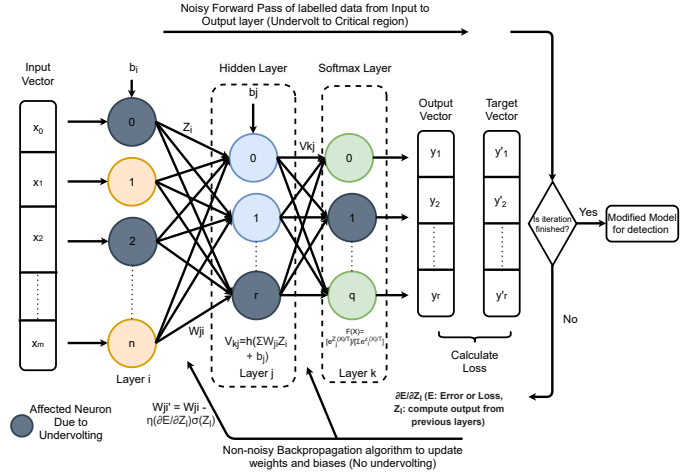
Noisy Forward Pass of labelled data from Input to Output layer (Undervolt to Critical region)

Input Vector

$x_0$
$x_1$
$x_2$
$x_m$

$b_i$

0
1
2
n

Layer i

$Z_i$

Wji

Hidden Layer

bj

0
1
r

$V_{kj}$=h($\Sigma W_{ji} Z_i$ + $b_j$)

Layer j

Vkj

Softmax Layer

0
1
q

F(X)= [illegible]

Layer k

Output Vector

$y_1$
$y_2$
$y_r$

Target Vector

$y'_1$
$y'_2$
$y'_r$

Calculate Loss

Is iteration finished?

Yes

Modified Model for detection

No

$\partial E/\partial Z_i$ (E: Error or Loss, $Z_i$: compute output from previous layers)

Affected Neuron Due to Undervolting

Wji' = Wji - $\eta(\partial E/\partial Z_i)\sigma(Z_j)$

Non-noisy Backpropagation algorithm to update weights and biases (No undervolting)